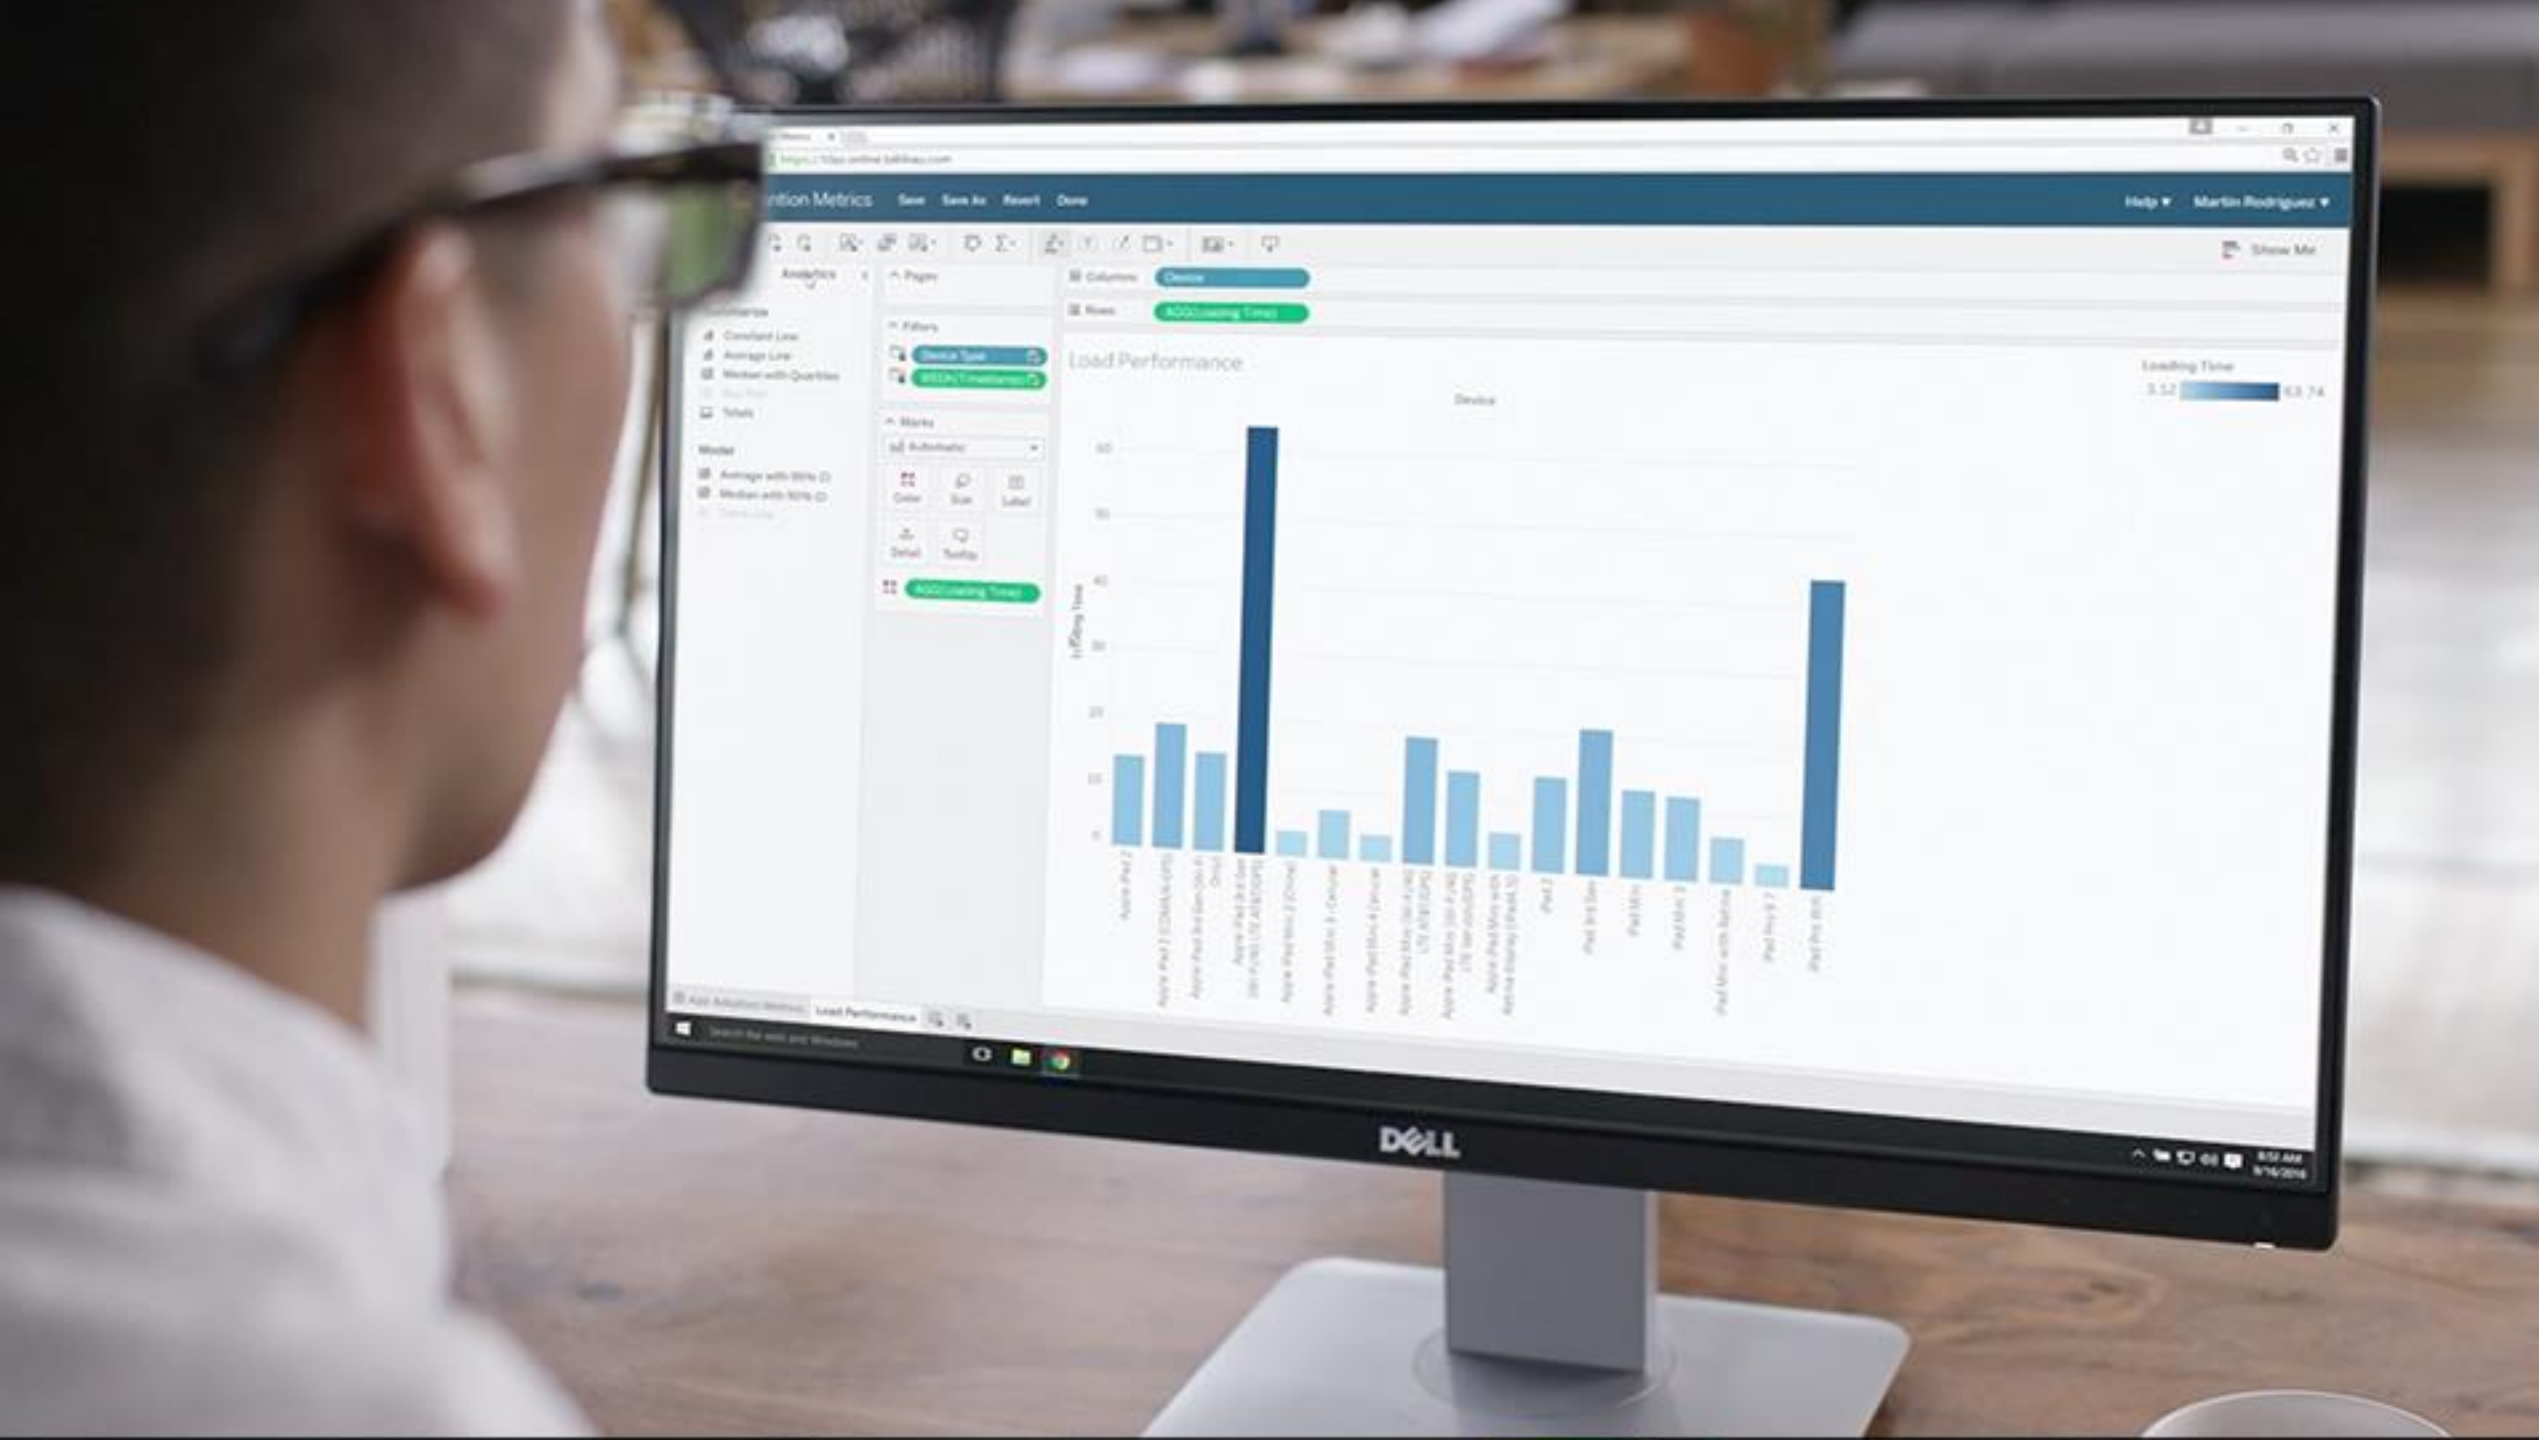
https://10ay.online.tableau.com

ntion Metrics Save Save As Revert Done

Help ▾ Martin Rodriguez ▾

Show Me

Analytics

Summarize
Constant Line
Average Line
Median with Quartiles
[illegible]
Totals

Model
Average with 95% CI
Median with 95% CI
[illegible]

Pages

Filters
Device Type
WEEK(Timestamp)

Marks
Automatic
Color
Size
Label
Detail
Tooltip
AGG(Loading Time)

Columns Device
Rows AGG(Loading Time)

Load Performance

Device

Loading Time
3.12 63.74

Loading Time

60
50
40
30
20
10
0

Apple iPad 2
Apple iPad 2 (CDMA/A1395)
Apple iPad 3rd Gen (Wi-Fi Only)
Apple iPad 3rd Gen (Wi-Fi/LTE AT&T/GPS)
Apple iPad Mini 2 (China)
Apple iPad Mini 3 Cellular
Apple iPad Mini 4 Cellular
Apple iPad Mini (Wi-Fi/LTE AT&T/GPS)
Apple iPad Mini (Wi-Fi/LTE Verizon/GPS)
Apple iPad Mini with Retina Display (iPad4,5)
iPad 2
iPad 3rd Gen
iPad Mini
iPad Mini 3
iPad Mini with Retina
iPad Pro 9.7
iPad Pro Wifi

App Adoption Metrics Load Performance

Search the web and Windows

8:52 AM
5/16/2016

DELL